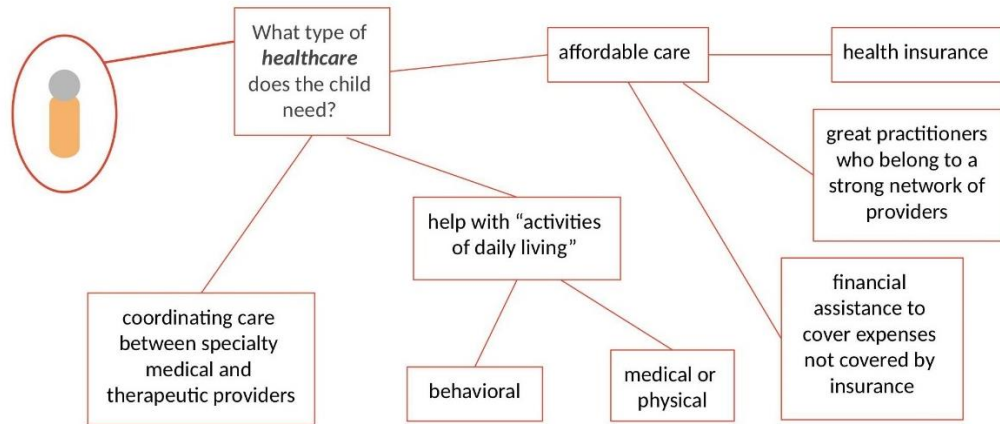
What type of ***healthcare*** does the child need?

affordable care

health insurance

great practitioners who belong to a strong network of providers

financial assistance to cover expenses not covered by insurance

help with “activities of daily living”

behavioral

medical or physical

coordinating care between specialty medical and therapeutic providers